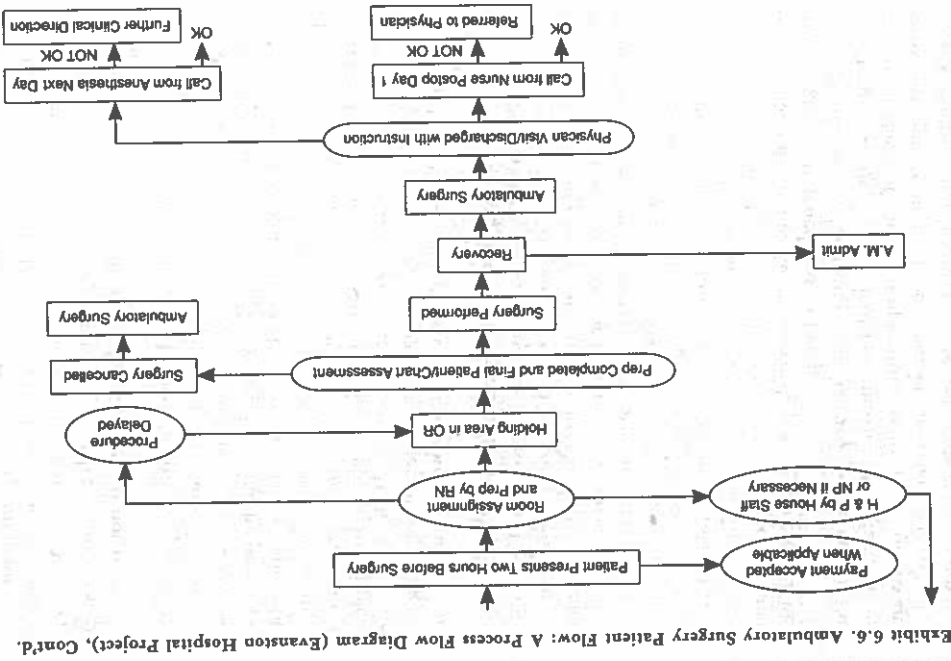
Exhibit 6.6. Ambulatory Surgery Patient Flow: A Process Flow Diagram (Evanston Hospital Project), Cont'd.

Patient Presents Two Hours Before Surgery

Payment Accepted When Applicable

H & P by House Staff or NP if Necessary

Room Assignment and Prep by RN

Holding Area in OR

Procedure Delayed

Prep Completed and Final Patient/Chart Assessment

Surgery Cancelled

Ambulatory Surgery

Surgery Performed

Recovery

A.M. Admit

Ambulatory Surgery

Physican Visit/Discharged with Instruction

Call from Nurse Postop Day 1

NOT OK

Referred to Physician

OK

Call from Anesthesia Next Day

NOT OK

Further Clinical Direction

OK